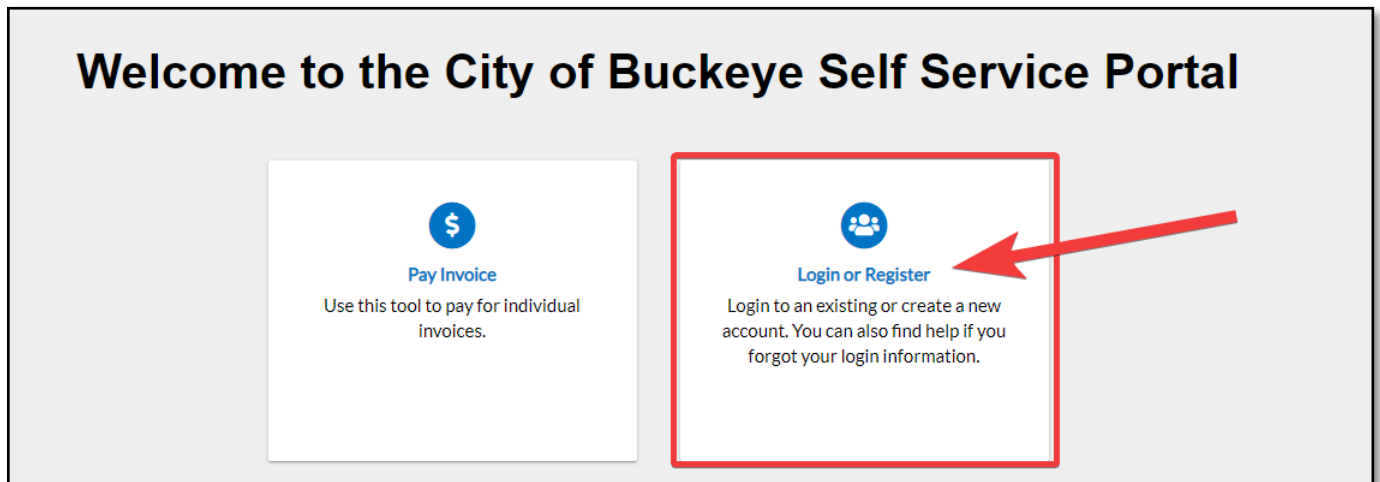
Welcome to the City of Buckeye Self Service Portal

$

Pay Invoice

Use this tool to pay for individual invoices.

Login or Register

Login to an existing or create a new account. You can also find help if you forgot your login information.